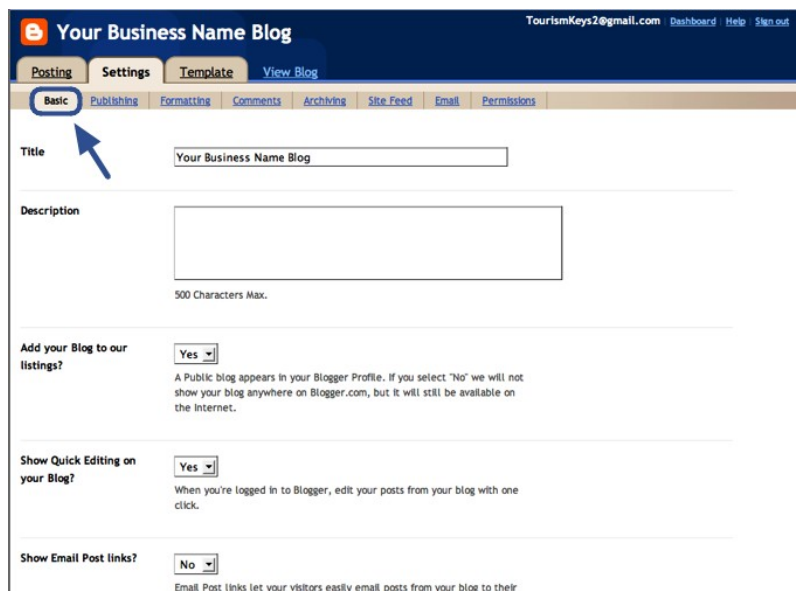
Your Business Name Blog

TourismKeys2@gmail.com | Dashboard | Help | Sign out

Posting | Settings | Template | View Blog

Basic | Publishing | Formatting | Comments | Archiving | Site Feed | Email | Permissions

Title

Your Business Name Blog

Description

500 Characters Max.

Add your Blog to our listings?

Yes

A Public blog appears in your Blogger Profile. If you select "No" we will not show your blog anywhere on Blogger.com, but it will still be available on the Internet.

Show Quick Editing on your Blog?

Yes

When you're logged in to Blogger, edit your posts from your blog with one click.

Show Email Post links?

No

Email Post links let your visitors easily email posts from your blog to their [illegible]